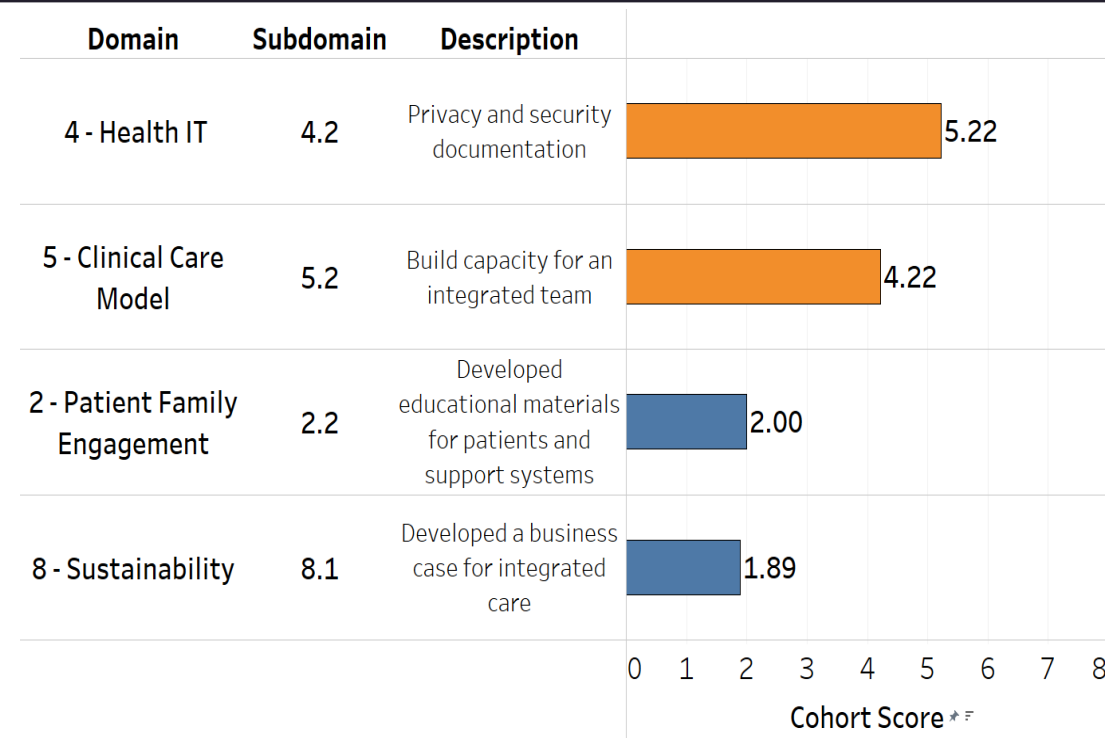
| Domain | Subdomain | Description | |
|---|---|---|---|
| 4 - Health IT | 4.2 | Privacy and security documentation | 5.22 |
| 5 - Clinical Care Model | 5.2 | Build capacity for an integrated team | 4.22 |
| 2 - Patient Family Engagement | 2.2 | Developed educational materials for patients and support systems | 2.00 |
| 8 - Sustainability | 8.1 | Developed a business case for integrated care | 1.89 |

0 1 2 3 4 5 6 7 8

Cohort Score